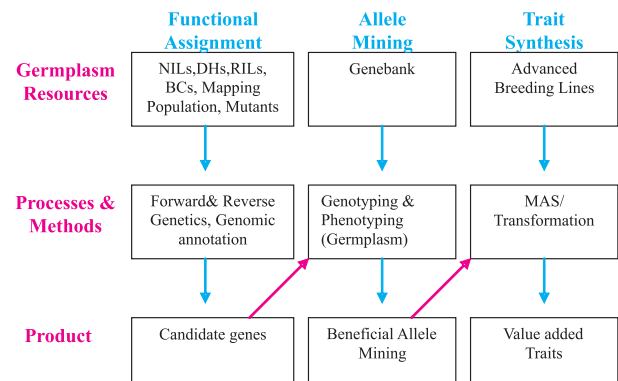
Functional Assignment

Allele Mining

Trait Synthesis

Germplasm Resources

NILs,DHs,RILs, BCs, Mapping Population, Mutants

Genebank

Advanced Breeding Lines

Processes & Methods

Forward& Reverse Genetics, Genomic annotation

Genotyping & Phenotyping (Germplasm)

MAS/ Transformation

Product

Candidate genes

Beneficial Allele Mining

Value added Traits